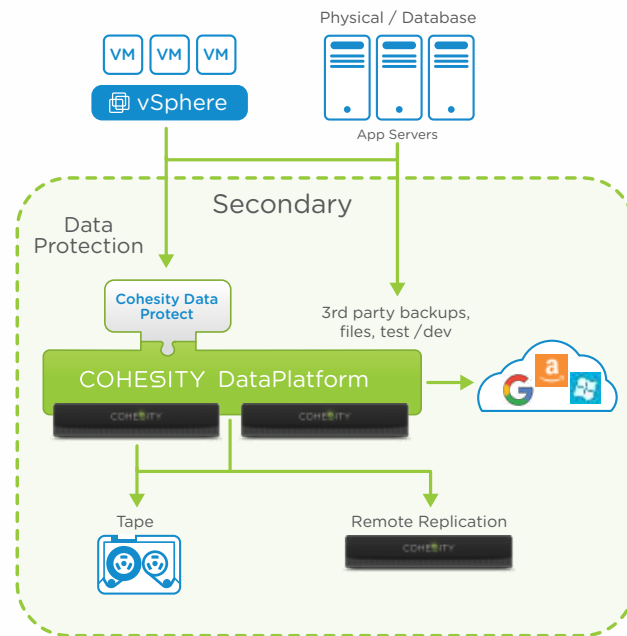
VM VM VM

vSphere

Physical / Database

App Servers

Secondary

Data Protection

Cohesity Data Protect

3rd party backups, files, test /dev

COHESITY DataPlatform

COHESITY

COHESITY

Tape

Remote Replication

COHESITY